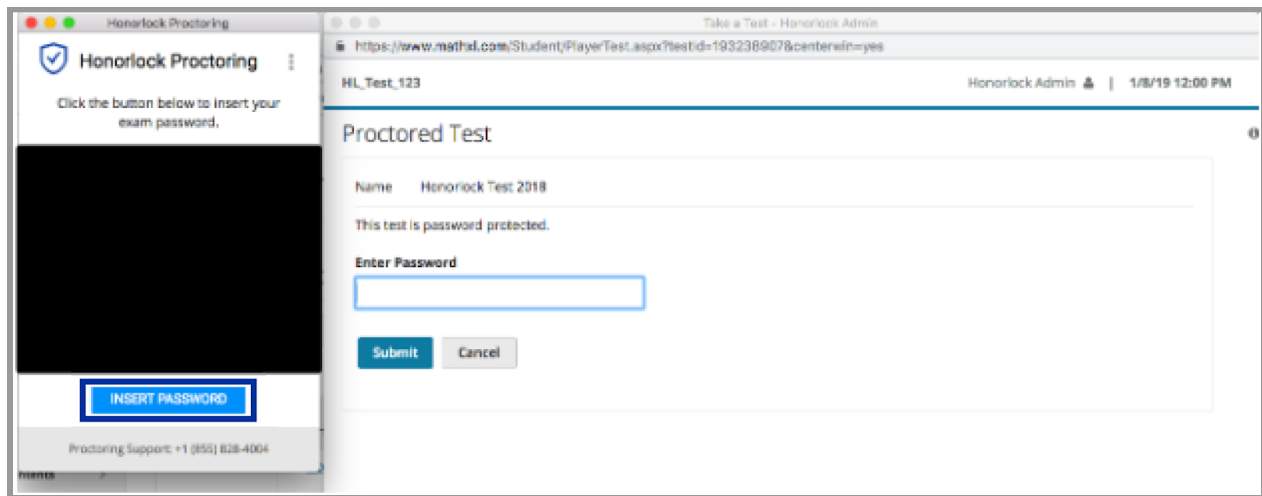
Honorlock Proctoring

Honorlock Proctoring

Click the button below to insert your exam password.

INSERT PASSWORD

Proctoring Support: +1 (855) 828-4004

nents

Take a Test - Honorlock Admin

https://www.mathxl.com/Student/PlayerTest.aspx?testid=193238907&centerwin=yes

HL_Test_123

Honorlock Admin | 1/8/19 12:00 PM

Proctored Test

Name Honorlock Test 2018

This test is password protected.

Enter Password

Submit Cancel